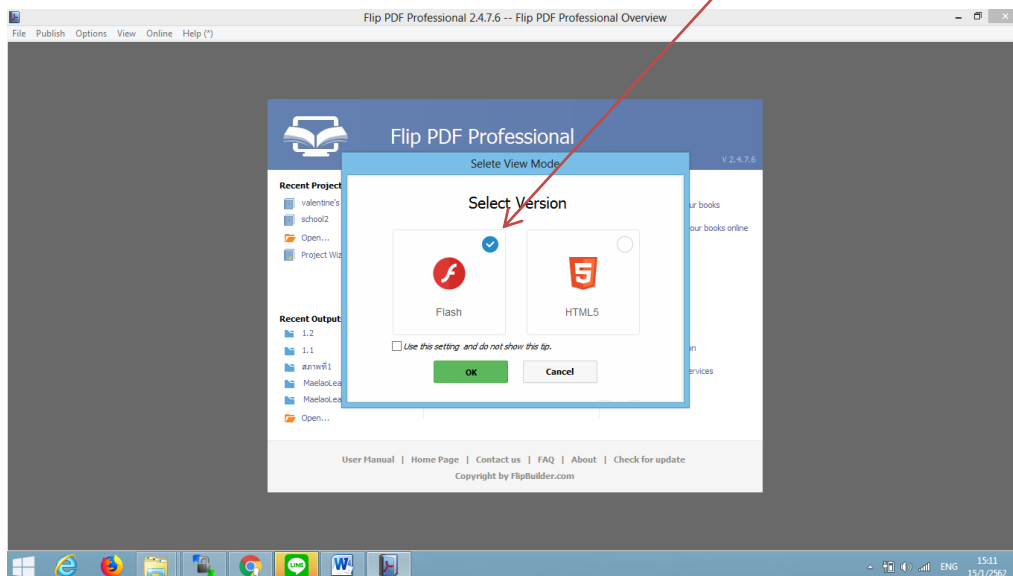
Flip PDF Professional 2.4.7.6 -- Flip PDF Professional Overview

File Publish Options View Online Help (*)

Flip PDF Professional

V 2.4.7.6

Recent Project

valentine's

school2

Open...

Project Wiz

Recent Output

1.2

1.1

สภาพที่1

MaelaoLea

MaelaoLea

Open...

ur books

ur books online

on

ervices

Selete View Mode

Select Version

Flash

HTML5

Use this setting and do not show this tip.

OK

Cancel

User Manual | Home Page | Contact us | FAQ | About | Check for update

Copyright by FlipBuilder.com

ENG

15:11

15/1/2562